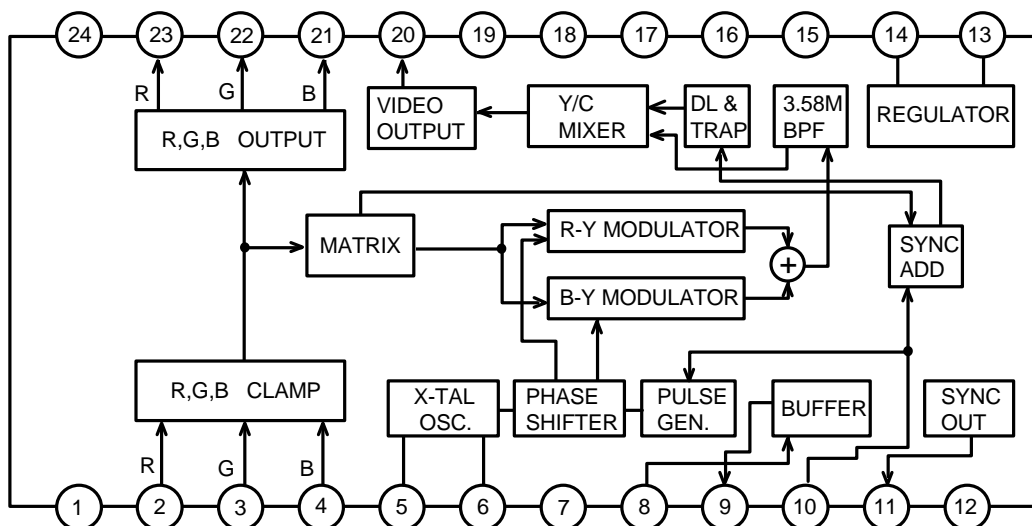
24 23 22 21 20 19 18 17 16 15 14 13

R G B

R,G,B OUTPUT

VIDEO OUTPUT

Y/C MIXER

DL & TRAP

3.58M BPF

REGULATOR

MATRIX

R-Y MODULATOR

+

B-Y MODULATOR

SYNC ADD

R,G,B CLAMP

X-TAL OSC.

PHASE SHIFTER

PULSE GEN.

BUFFER

SYNC OUT

R G B

1 2 3 4 5 6 7 8 9 10 11 12